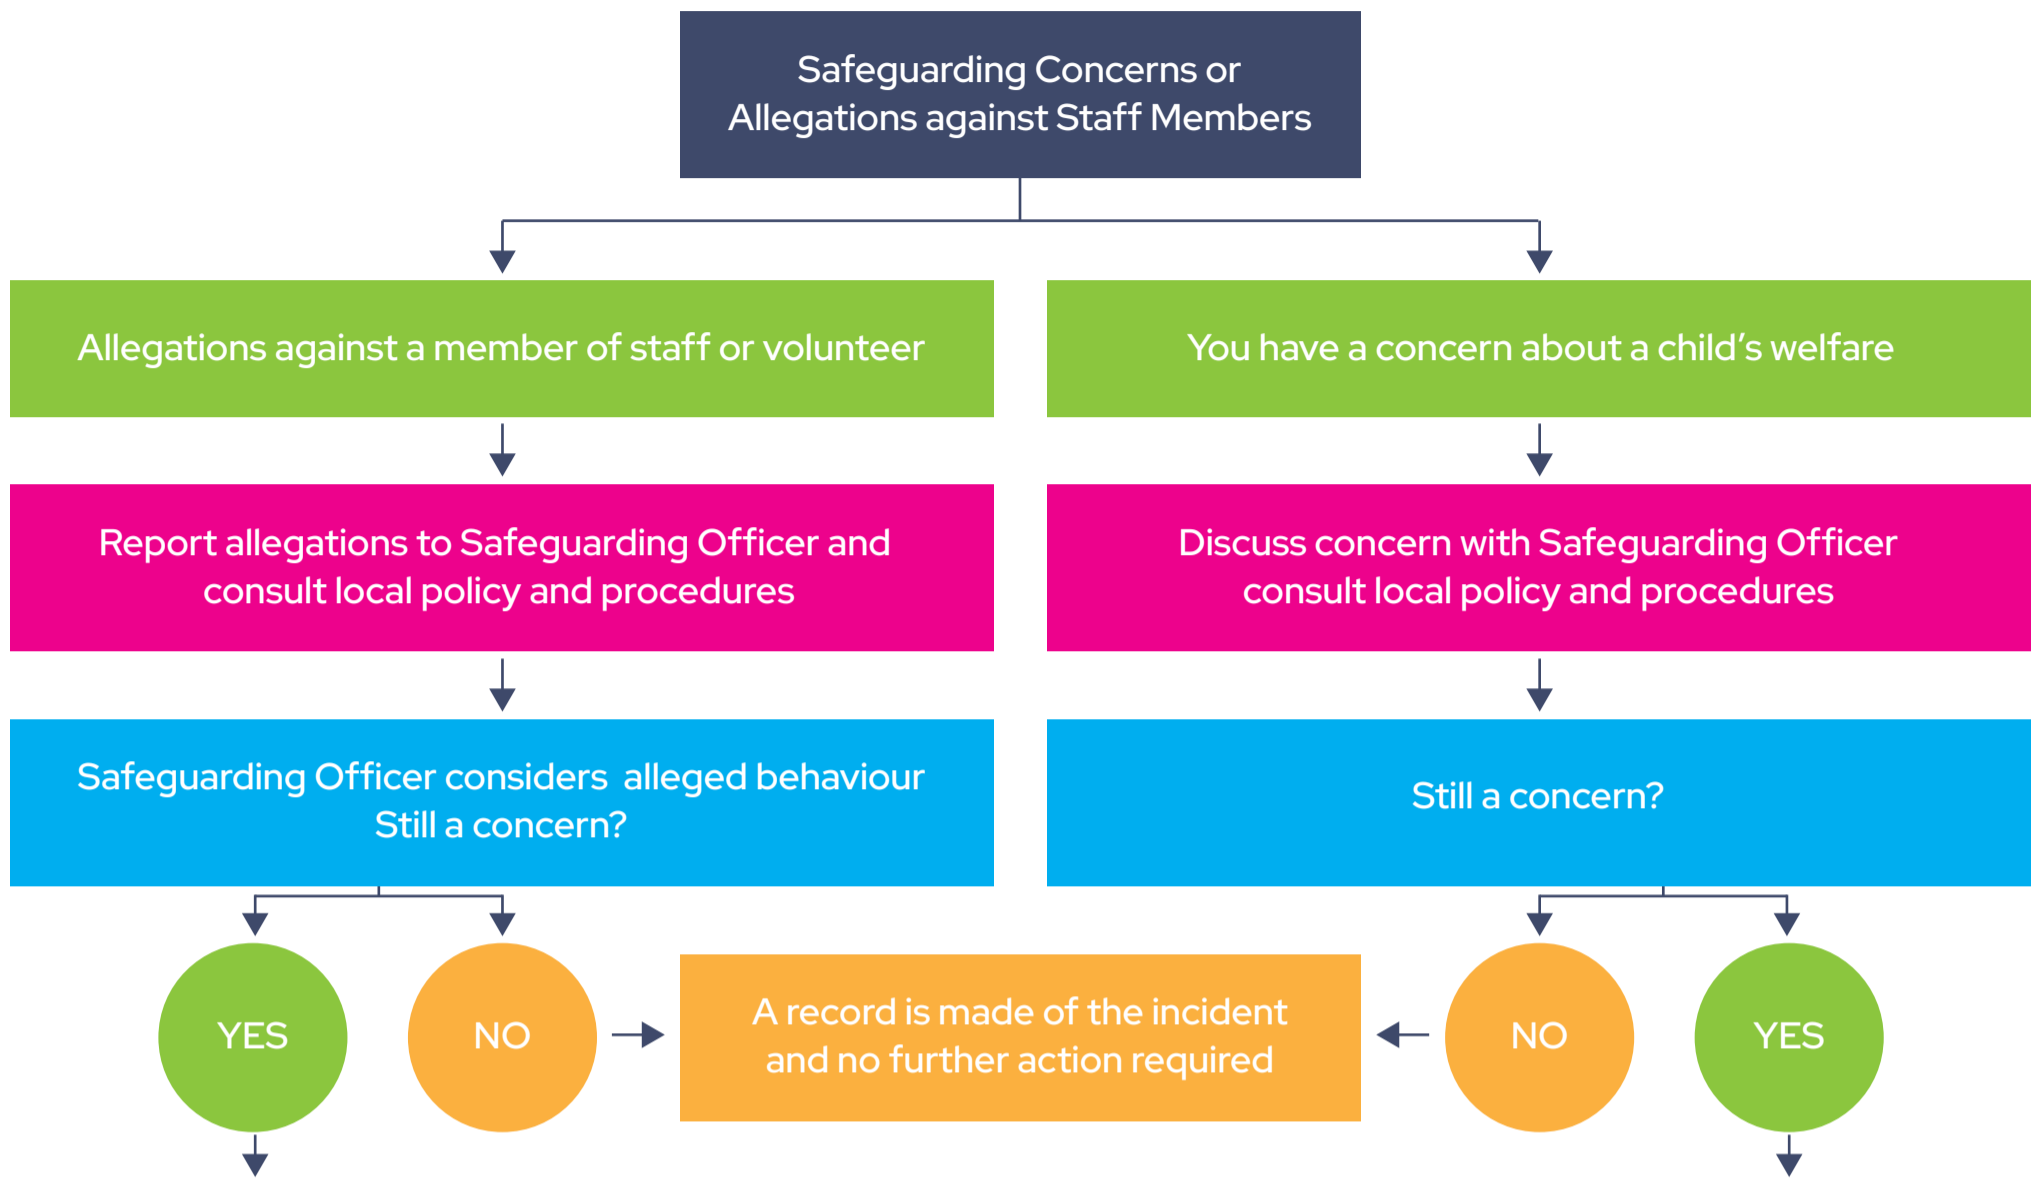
Safeguarding Concerns or Allegations against Staff Members

Allegations against a member of staff or volunteer

You have a concern about a child's welfare

Report allegations to Safeguarding Officer and consult local policy and procedures

Discuss concern with Safeguarding Officer consult local policy and procedures

Safeguarding Officer considers alleged behaviour Still a concern?

Still a concern?

YES

NO

A record is made of the incident and no further action required

NO

YES